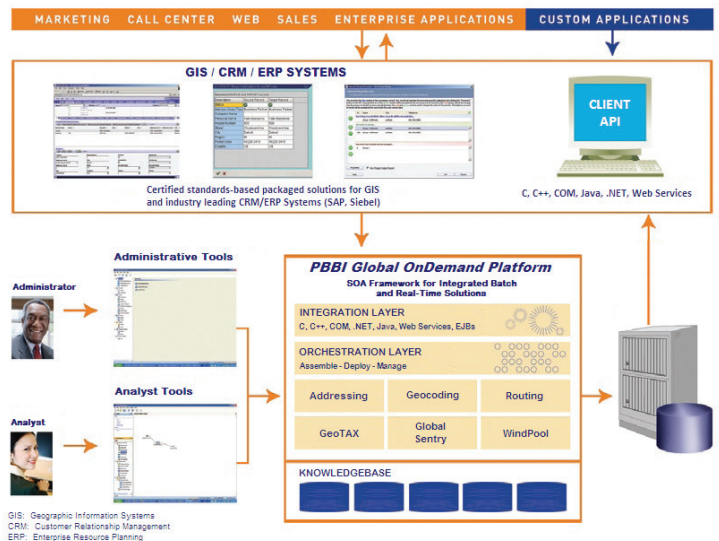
MARKETING CALL CENTER WEB SALES ENTERPRISE APPLICATIONS CUSTOM APPLICATIONS

GIS / CRM / ERP SYSTEMS

Certified standards-based packaged solutions for GIS and industry leading CRM/ERP Systems (SAP, Siebel)

CLIENT API

C, C++, COM, Java, .NET, Web Services

Administrative Tools

Administrator

Analyst Tools

Analyst

PBBI Global OnDemand Platform

SOA Framework for Integrated Batch and Real-Time Solutions

INTEGRATION LAYER

C, C++, COM, .NET, Java, Web Services, EJBs

ORCHESTRATION LAYER

Assemble - Deploy - Manage

| Addressing | Geocoding | Routing |
|---|---|---|
| GeoTAX | Global Sentry | WindPool |

KNOWLEDGEBASE

GIS: Geographic Information Systems
CRM: Customer Relationship Management
ERP: Enterprise Resource Planning